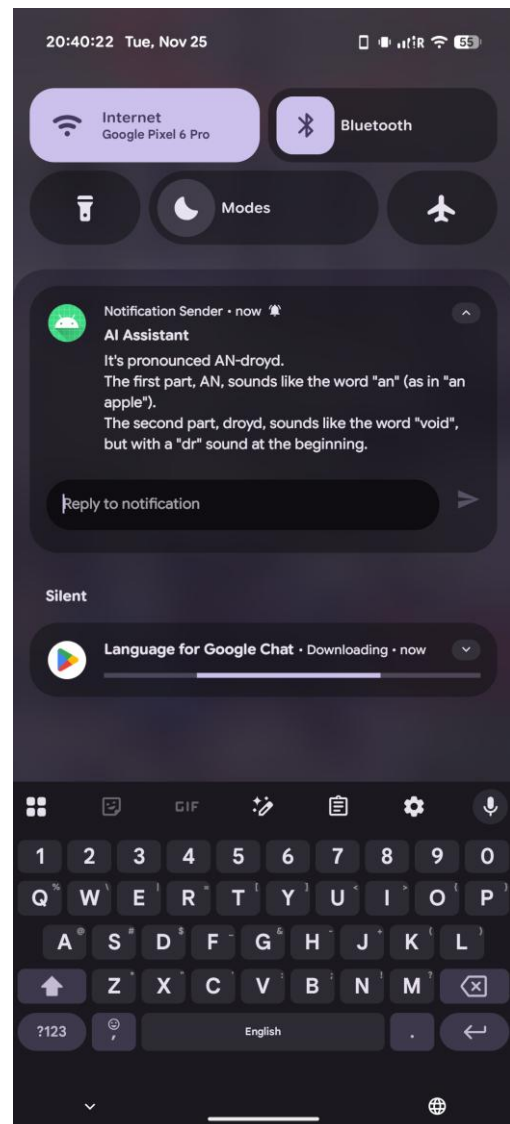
20:40:22 Tue, Nov 25

55

Internet
Google Pixel 6 Pro

Bluetooth

Modes

Notification Sender • now

AI Assistant

It's pronounced AN-droyd.
The first part, AN, sounds like the word "an" (as in "an apple").
The second part, droyd, sounds like the word "void", but with a "dr" sound at the beginning.

Reply to notification

Silent

Language for Google Chat • Downloading • now

GIF

1 2 3 4 5 6 7 8 9 0

Q W E R T Y U I O P

A S D F G H J K L

Z X C V B N M

?123

English

.